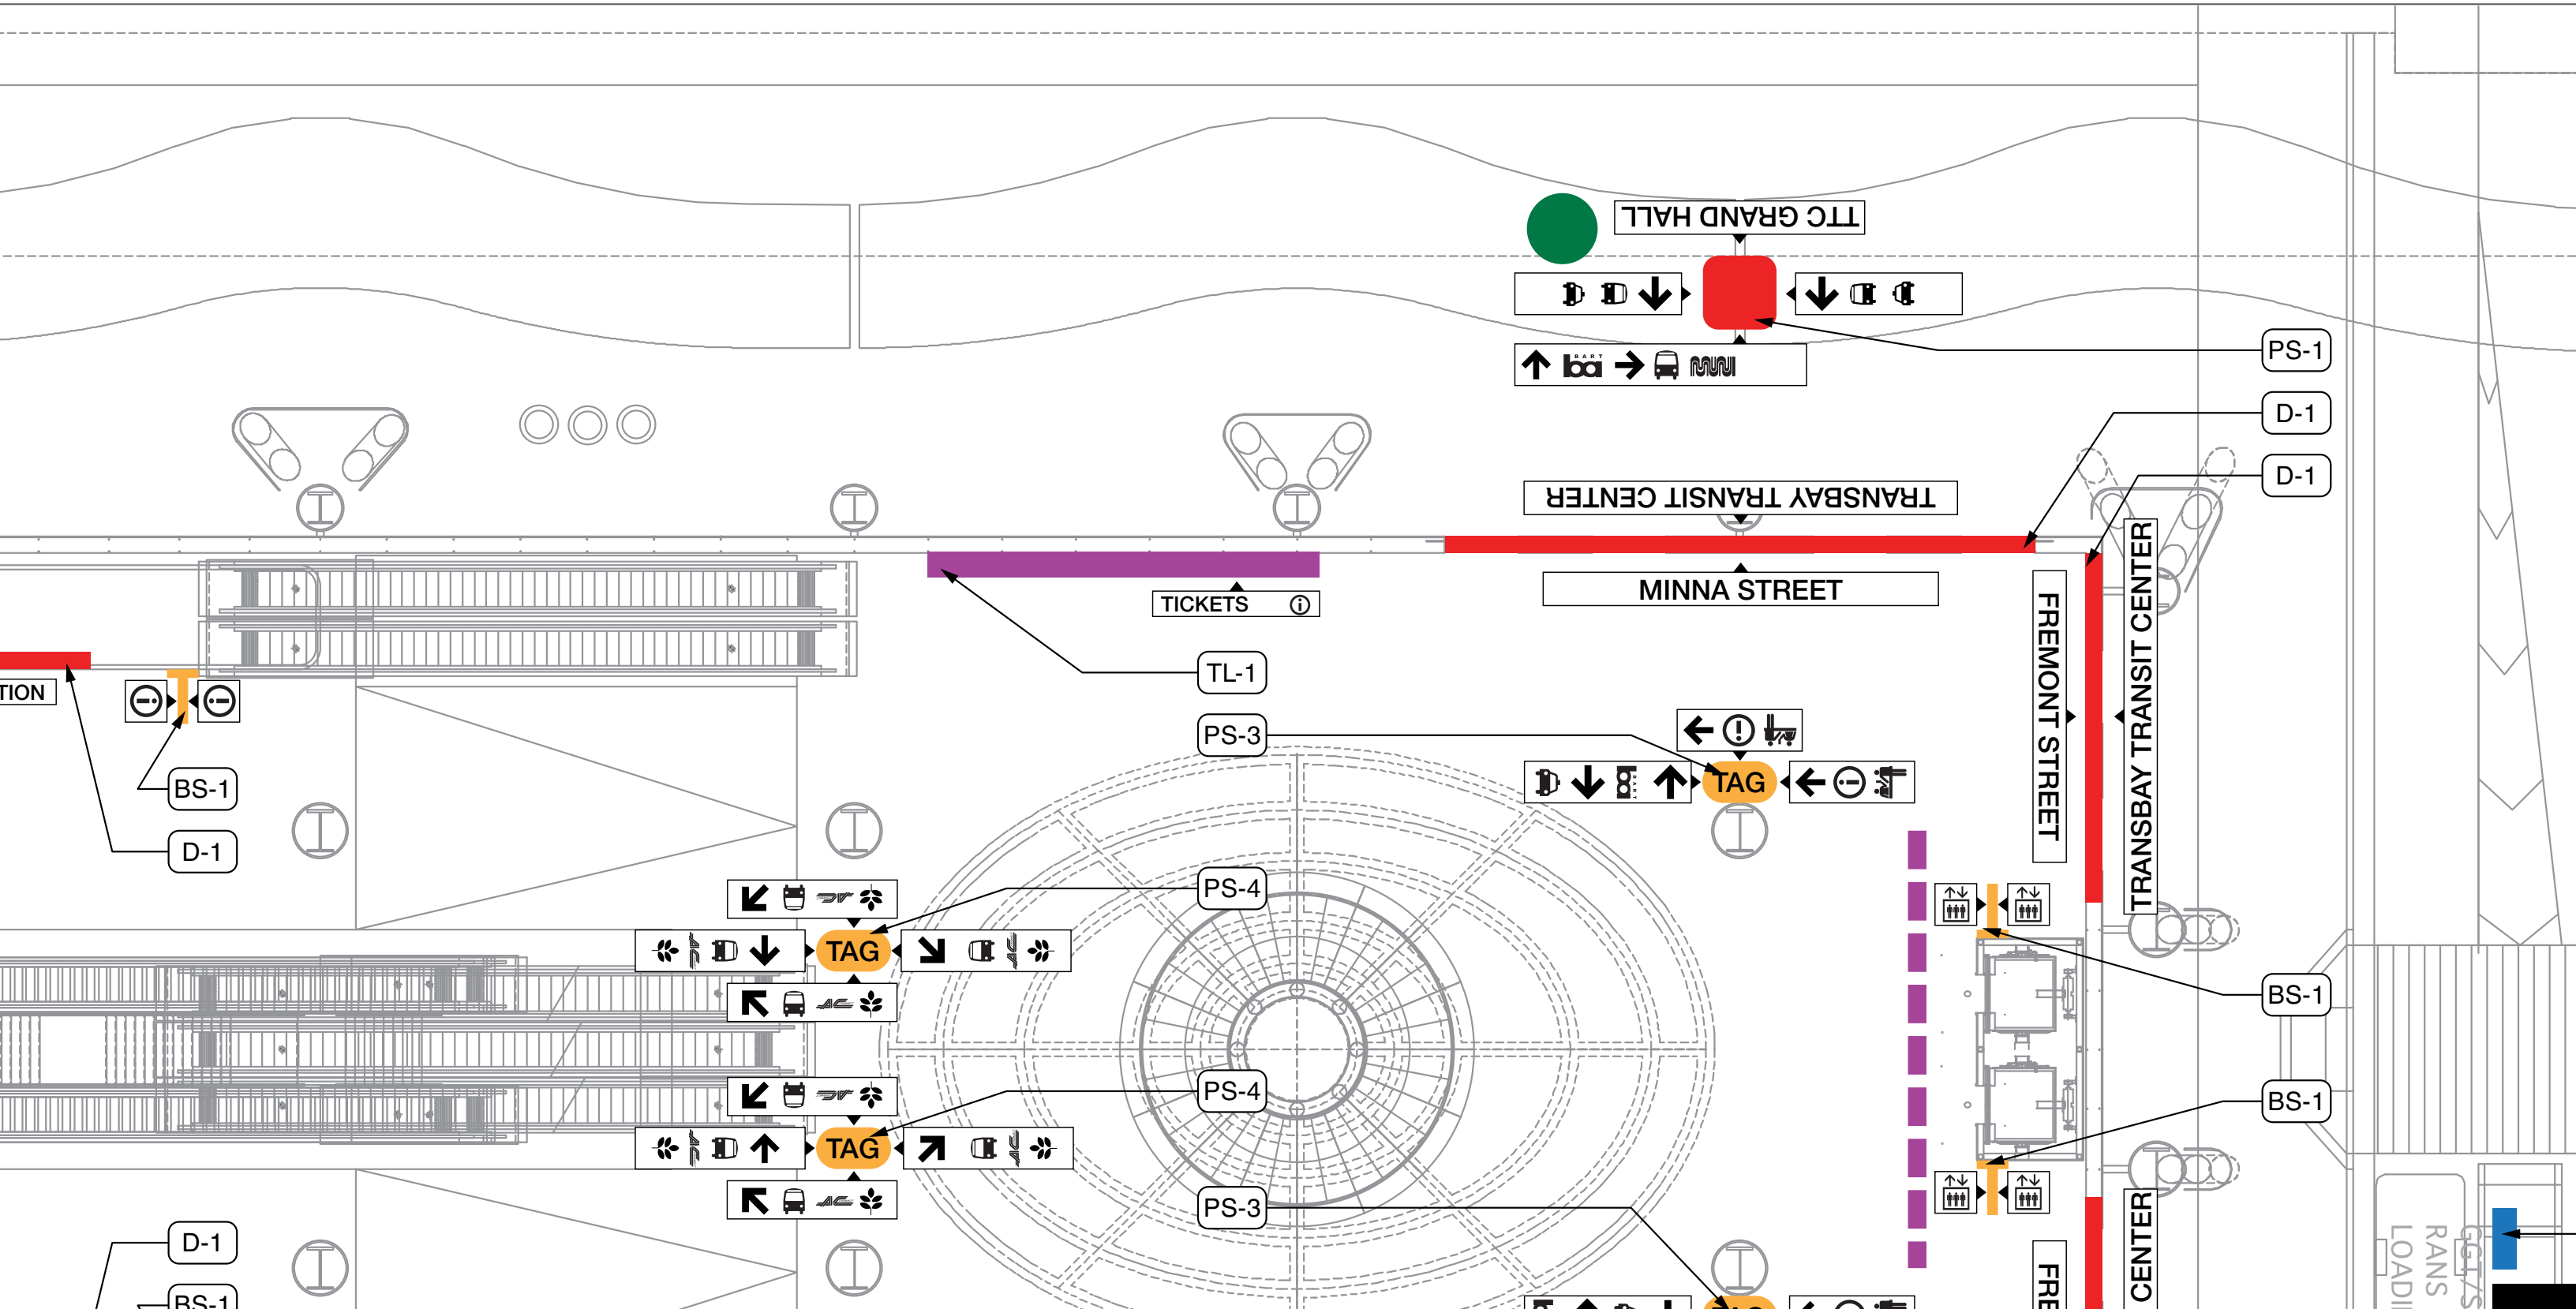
TTC GRAND HALL

PS-1

D-1

D-1

TRANSBAY TRANSIT CENTER

MINNA STREET

TICKETS

TL-1

TION

BS-1

D-1

PS-3

TAG

FREMONT STREET

TRANSBAY TRANSIT CENTER

PS-4

TAG

BS-1

BS-1

PS-4

TAG

PS-3

D-1

BS-1

CENTER

FRE

RANS
LOADI